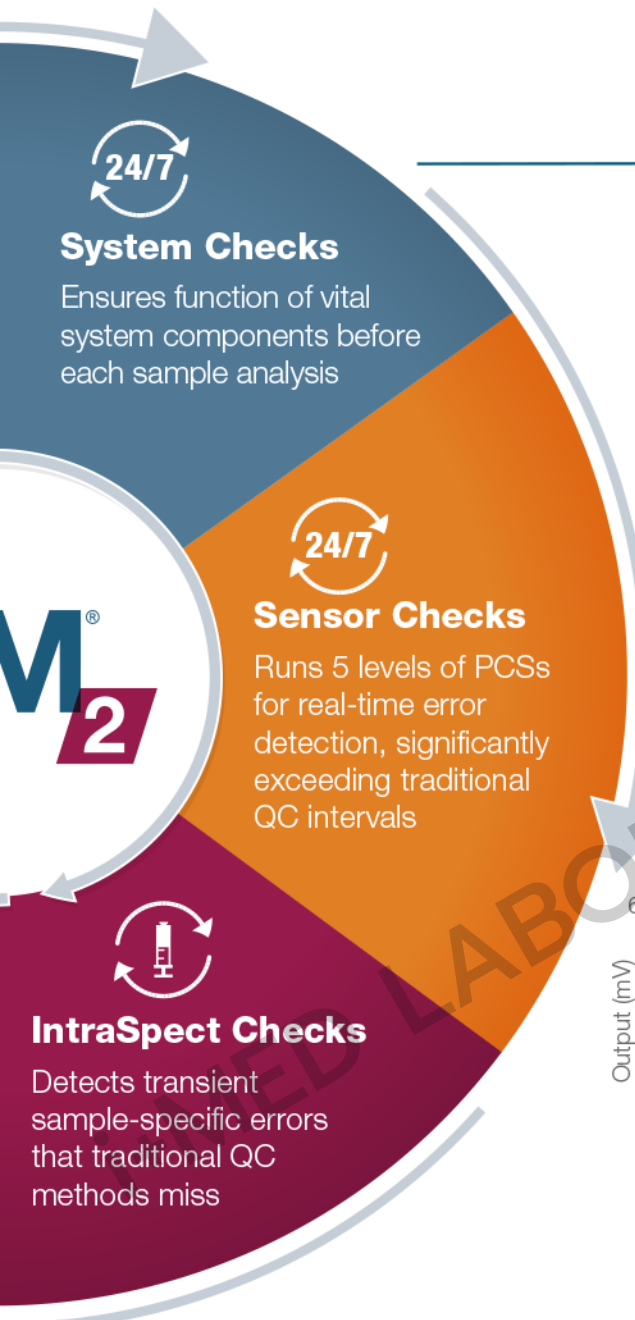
24/7

System Checks

Ensures function of vital system components before each sample analysis

24/7

Sensor Checks

Runs 5 levels of PCSs for real-time error detection, significantly exceeding traditional QC intervals

M® 2

IntraSpect Checks

Detects transient sample-specific errors that traditional QC methods miss

Output (mV)

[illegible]MED LABO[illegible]